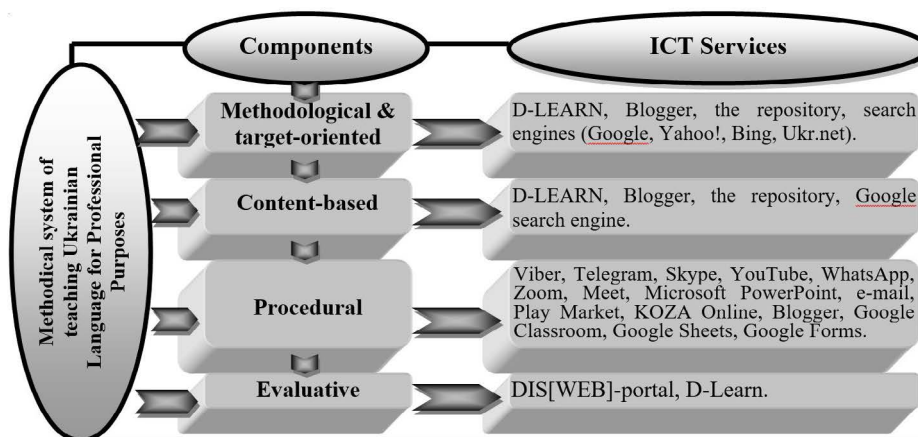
Methodical system of teaching Ukrainian Language for Professional Purposes

Components

ICT Services

Methodological & target-oriented

D-LEARN, Blogger, the repository, search engines (Google, Yahoo!, Bing, Ukr.net).

Content-based

D-LEARN, Blogger, the repository, Google search engine.

Procedural

Viber, Telegram, Skype, YouTube, WhatsApp, Zoom, Meet, Microsoft PowerPoint, e-mail, Play Market, KOZA Online, Blogger, Google Classroom, Google Sheets, Google Forms.

Evaluative

DIS[WEB]-portal, D-Learn.